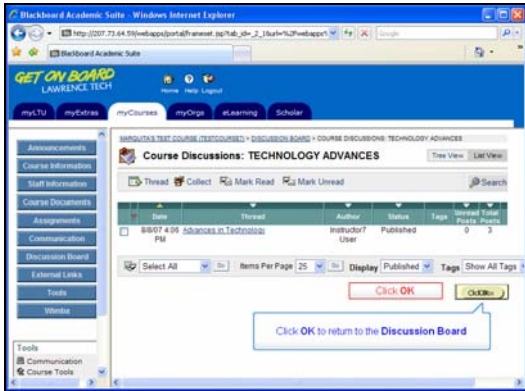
Blackboard Academic Suite - Windows Internet Explorer

http://207.73.64.59/webapps/portal/frameset.jsp?tab_id=_2_1&url=%2Fwebapps%

Google

Blackboard Academic Suite

GET ON BOARD
LAWRENCE TECH

Home Help Logout

myLTU myExtras myCourses myOrgs eLearning Scholar

MARQUITA'S TEST COURSE (TESTCOURSE1) > DISCUSSION BOARD > COURSE DISCUSSIONS: TECHNOLOGY ADVANCES

Course Discussions: TECHNOLOGY ADVANCES

Tree View List View

Announcements
Course Information
Staff Information
Course Documents
Assignments
Communication
Discussion Board
External Links
Tools
Wimba

Thread Collect Mark Read Mark Unread

Search

| | Date | Thread | Author | Status | Tags | Unread Posts | Total Posts |
|---|---|---|---|---|---|---|---|
| | 8/8/07 4:05 PM | Advances in Technology | Instructor7 User | Published | | 0 | 3 |

Select All Go Items Per Page 25 Go Display Published Tags Show All Tags

Click OK

OK

Click OK to return to the Discussion Board

Tools
Communication
Course Tools